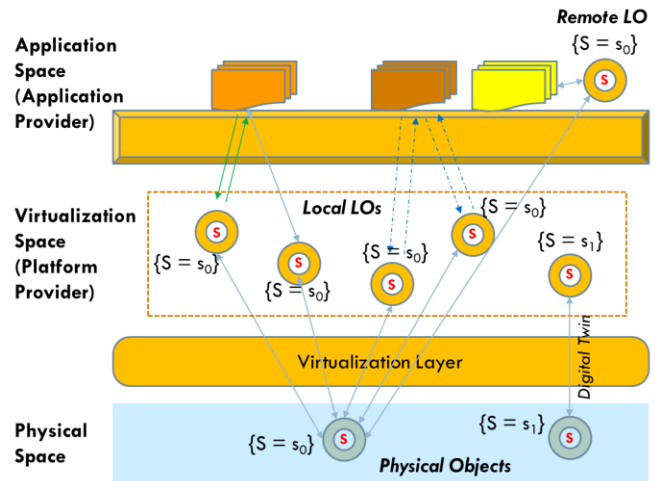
Remote LO

$\{S = s_0\}$

Application Space (Application Provider)

Virtualization Space (Platform Provider)

Local LOs

$\{S = s_0\}$

S

$\{S = s_0\}$

S

$\{S = s_0\}$

S

$\{S = s_0\}$

S

$\{S = s_0\}$

S

$\{S = s_1\}$

S

Virtualization Layer

Digital Twin

Physical Space

$\{S = s_0\}$

S

$\{S = s_1\}$

S

Physical Objects